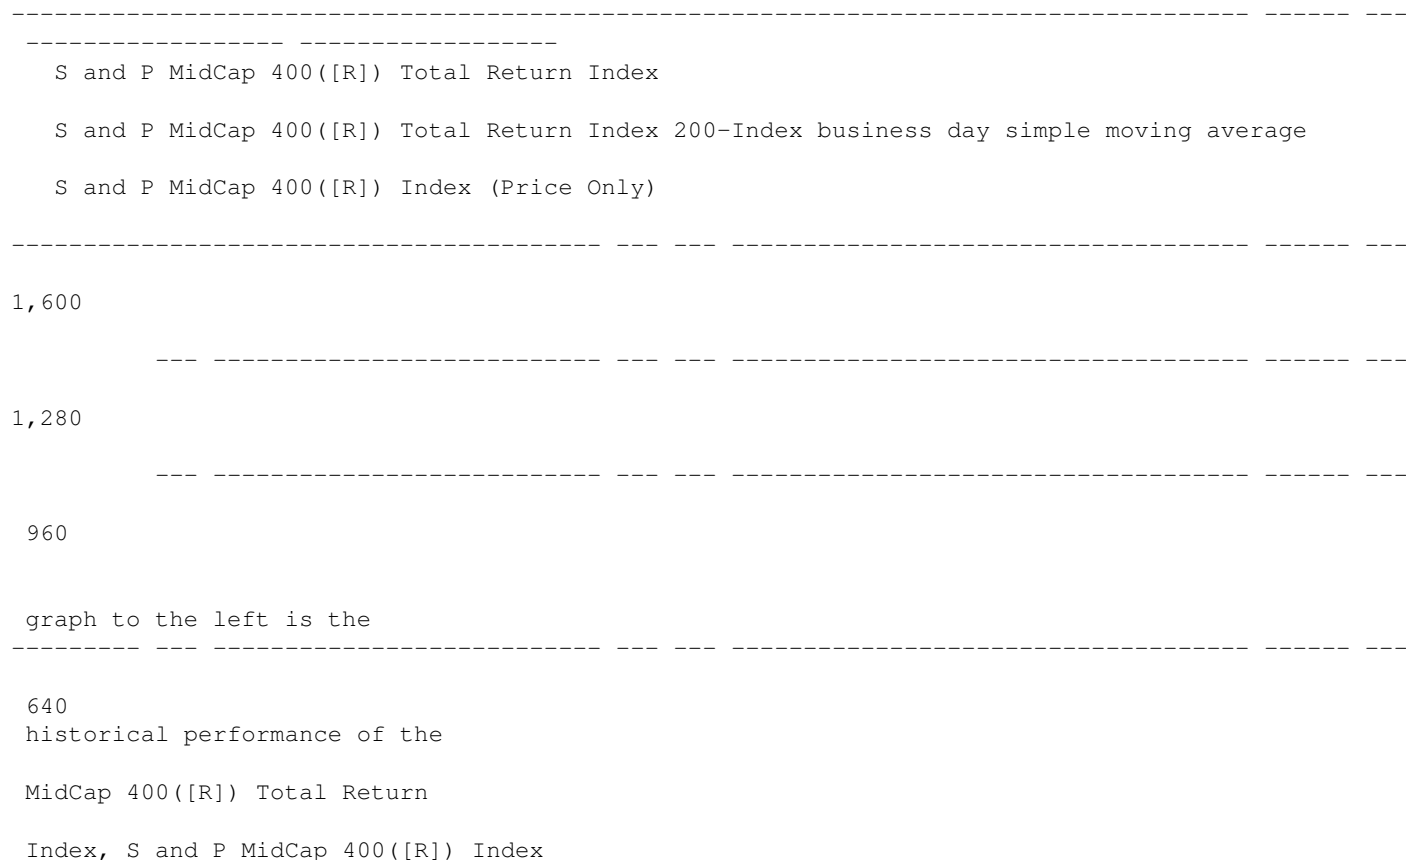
S and P MidCap 400([R]) Total Return Index

S and P MidCap 400([R]) Total Return Index 200-Index business day simple moving average

S and P MidCap 400([R]) Index (Price Only)

1,600

1,280

960

graph to the left is the

640
historical performance of the

MidCap 400([R]) Total Return

Index, S and P MidCap 400([R]) Index